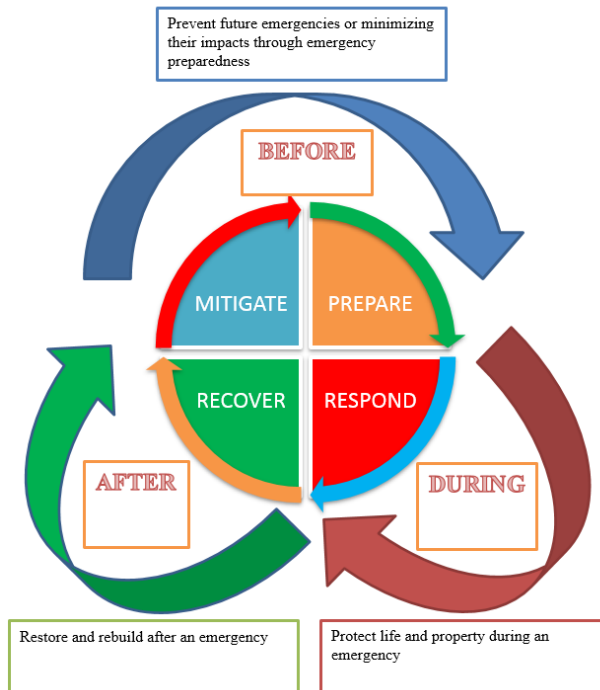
Prevent future emergencies or minimizing their impacts through emergency preparedness

BEFORE

MITIGATE

PREPARE

RECOVER

RESPOND

AFTER

DURING

Restore and rebuild after an emergency

Protect life and property during an emergency